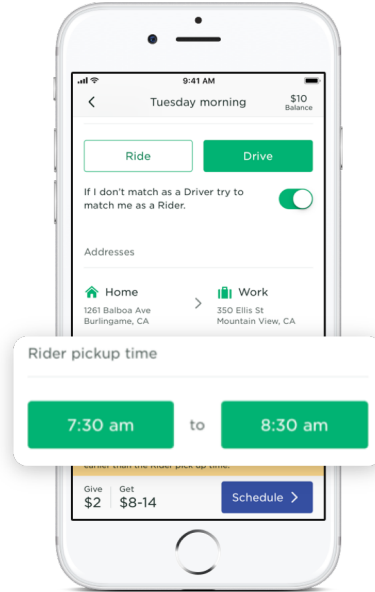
9:41 AM

Tuesday morning

$10
Balance

Ride

Drive

If I don't match as a Driver try to match me as a Rider.

Addresses

Home
1261 Balboa Ave
Burlingame, CA

Work
350 Ellis St
Mountain View, CA

Rider pickup time

7:30 am

to

8:30 am

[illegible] earlier than the rider pick up time.

Give
$2

Get
$8-14

Schedule